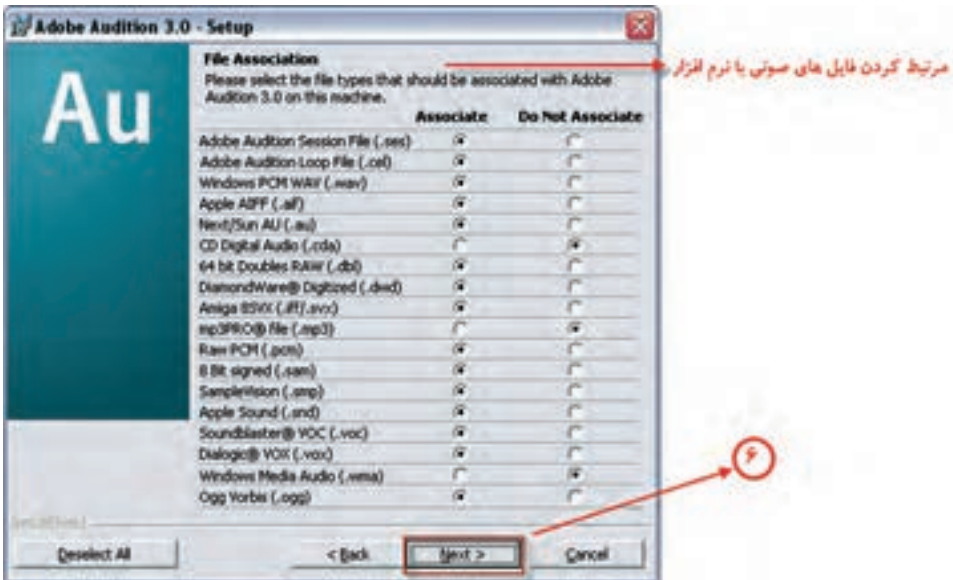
Adobe Audition 3.0 - Setup

Au

File Association
Please select the file types that should be associated with Adobe Audition 3.0 on this machine.

مرتبط کردن فایل های صوتی با نرم افزار

| | Associate | Do Not Associate |
|---|---|---|
| Adobe Audition Session File (.ses) | ◉ | ○ |
| Adobe Audition Loop File (.cel) | ◉ | ○ |
| Windows PCM WAV (.wav) | ◉ | ○ |
| Apple AIFF (.aif) | ◉ | ○ |
| Next/Sun AU (.au) | ◉ | ○ |
| CD Digital Audio (.cda) | ○ | ◉ |
| 64 bit Doubles RAW (.dbl) | ◉ | ○ |
| DiamondWare® Digitized (.dwd) | ◉ | ○ |
| Amiga 8SVX (.iff/.svx) | ◉ | ○ |
| mp3PRO® file (.mp3) | ○ | ◉ |
| Raw PCM (.pcm) | ◉ | ○ |
| 8 Bit signed (.sam) | ◉ | ○ |
| SampleVision (.smp) | ◉ | ○ |
| Apple Sound (.snd) | ◉ | ○ |
| Soundblaster® VOC (.voc) | ◉ | ○ |
| Dialogic® VOX (.vox) | ◉ | ○ |
| Windows Media Audio (.wma) | ○ | ◉ |
| Ogg Vorbis (.ogg) | ◉ | ○ |

۶

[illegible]

Deselect All
< Back
Next >
Cancel